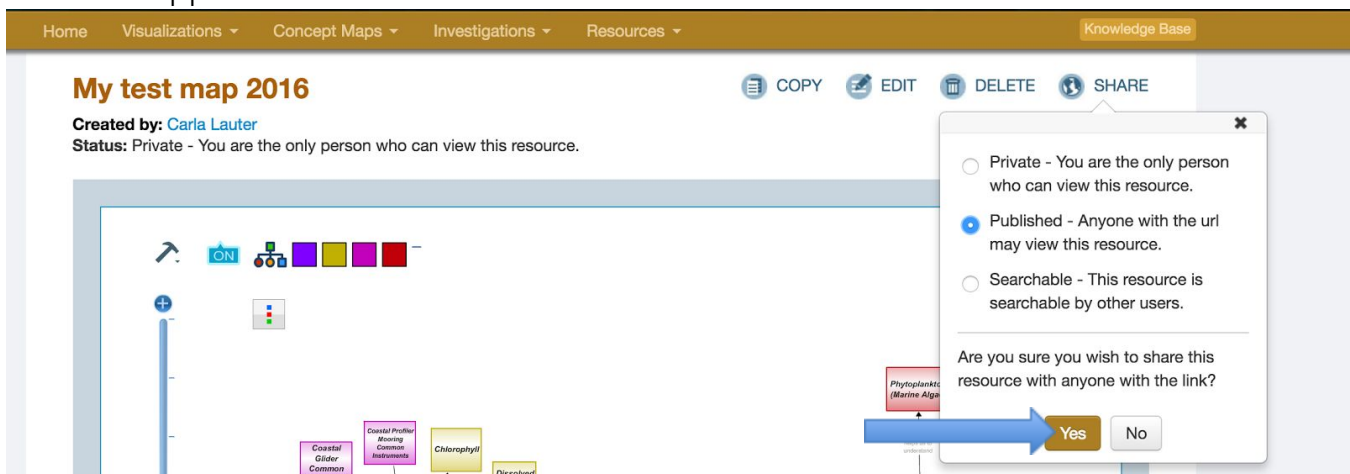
Home Visualizations ▾ Concept Maps ▾ Investigations ▾ Resources ▾ Knowledge Base

My test map 2016

COPY EDIT DELETE SHARE

Created by: Carla Lauter
Status: Private - You are the only person who can view this resource.

ON

Coastal Glider Common

Coastal Profiler Mooring Common Instruments

Chlorophyll

Dissolved

Phytoplankto (Marine Alga

Private - You are the only person who can view this resource.

Published - Anyone with the url may view this resource.

Searchable - This resource is searchable by other users.

Are you sure you wish to share this resource with anyone with the link?

Yes No